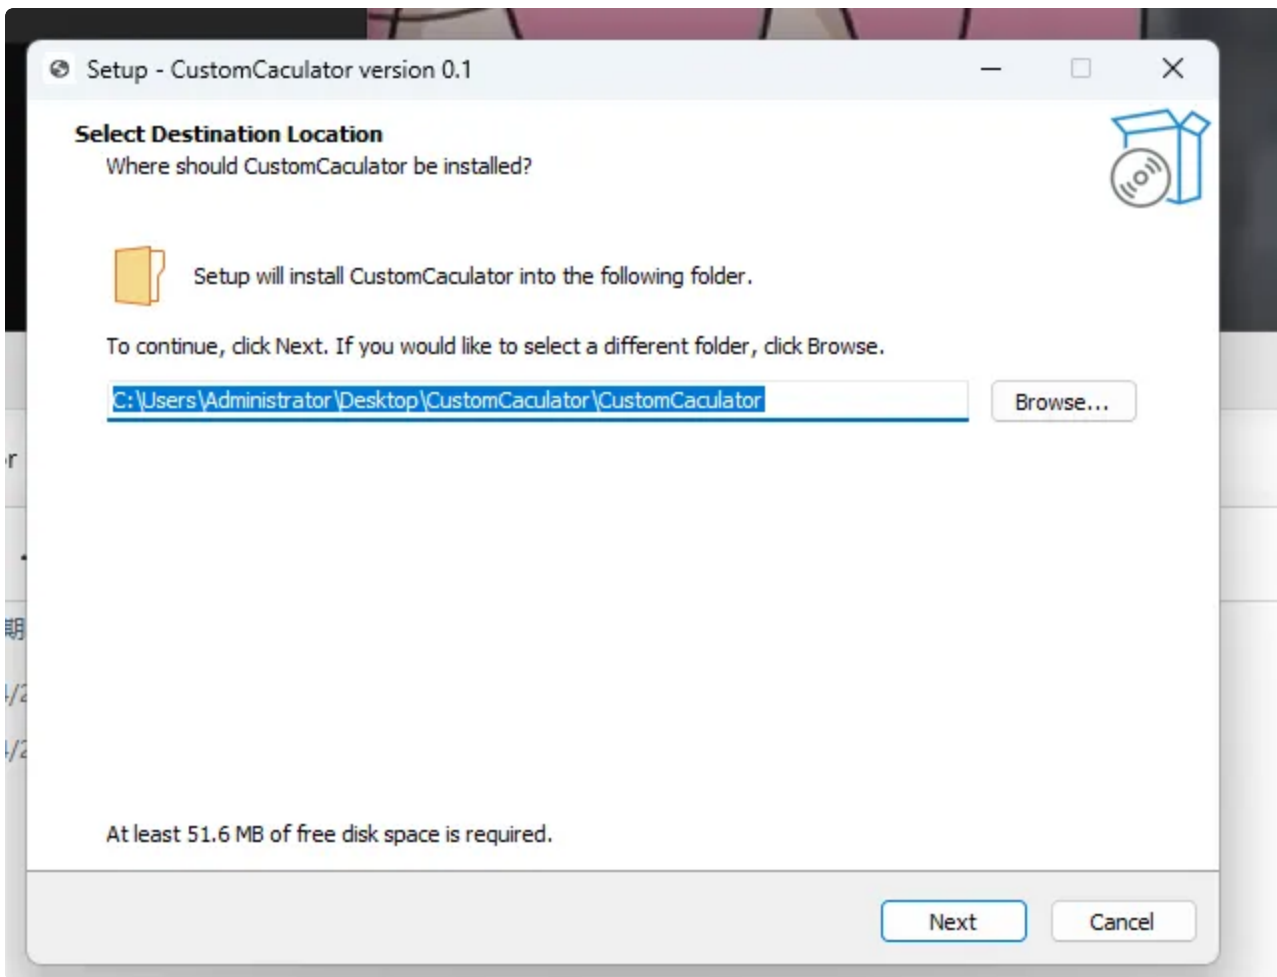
Setup - CustomCaculator version 0.1

Select Destination Location
Where should CustomCaculator be installed?

Setup will install CustomCaculator into the following folder.

To continue, click Next. If you would like to select a different folder, click Browse.

C:\Users\Administrator\Desktop\CustomCaculator\CustomCaculator

Browse...

At least 51.6 MB of free disk space is required.

Next

Cancel